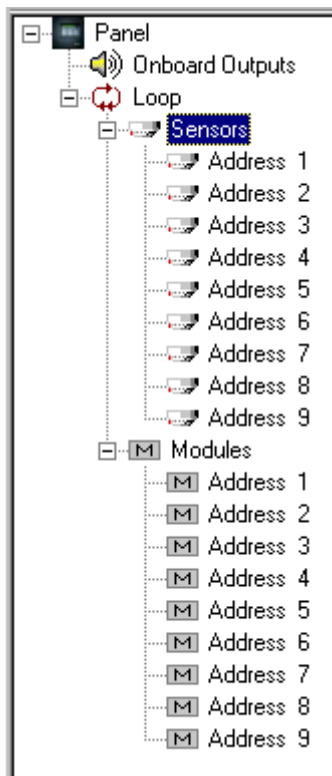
Panel
Onboard Outputs
Loop
Sensors
Address 1
Address 2
Address 3
Address 4
Address 5
Address 6
Address 7
Address 8
Address 9
M Modules
M Address 1
M Address 2
M Address 3
M Address 4
M Address 5
M Address 6
M Address 7
M Address 8
M Address 9